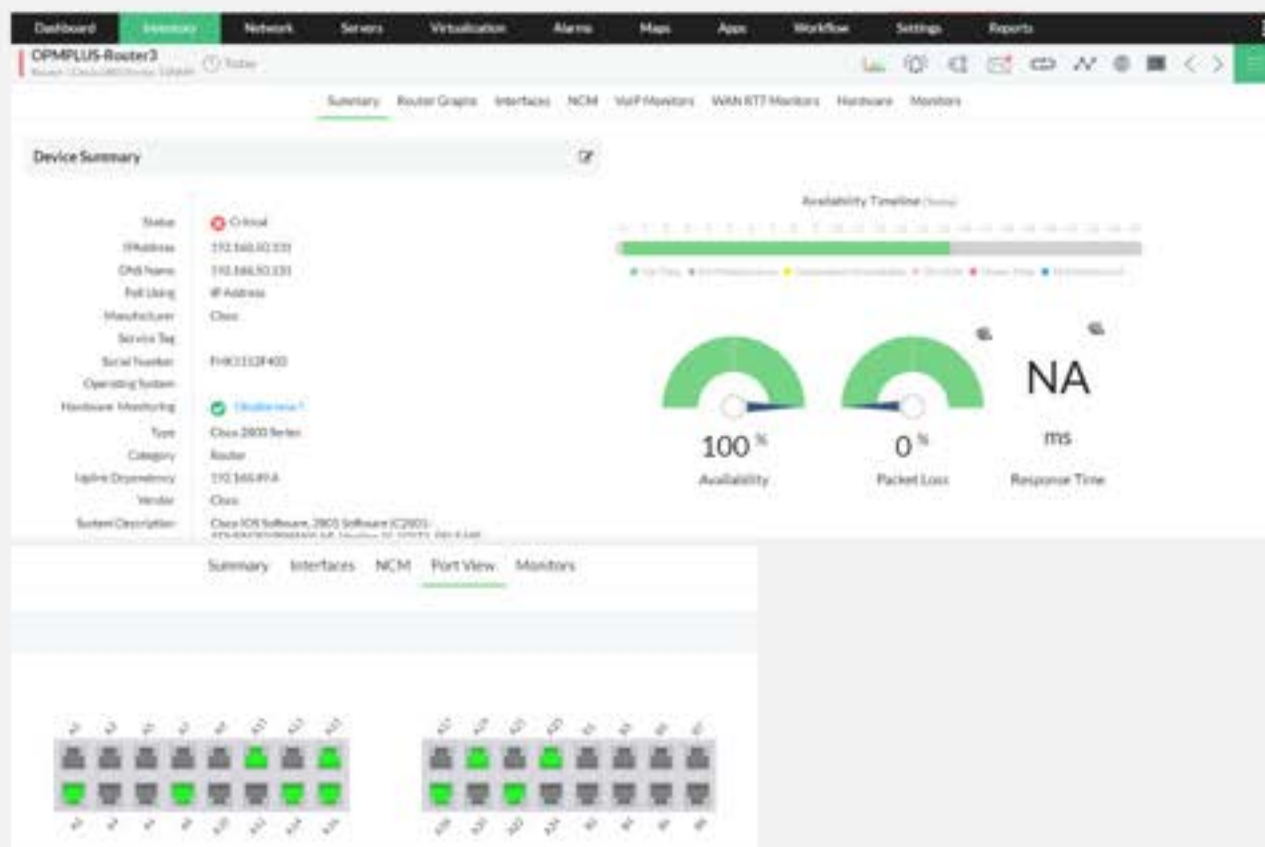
Dashboard Inventory Network Servers Virtualization Alarms Maps Apps Workflow Settings Reports

OPMPLUS-Router3
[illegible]
Today

Summary Router Graphs Interfaces NCM VoIP Monitors WAN RTT Monitors Hardware Monitors

Device Summary

Status: Critical
IP Address: 192.168.50.131
DNS Name: 192.168.50.131
Poll Using: IP Address
Manufacturer: Cisco
Service Tag
Serial Number: FHK1112F403
Operating System
Hardware Monitoring: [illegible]
Type: Cisco 2800 Series
Category: Router
Uplink Dependency: 192.168.49.4
Vendor: Cisco
System Description: Cisco IOS Software, 2800 Software (C2801- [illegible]

Availability Timeline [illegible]

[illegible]

100 %
Availability

0 %
Packet Loss

NA
ms
Response Time

Summary Interfaces NCM Port View Monitors